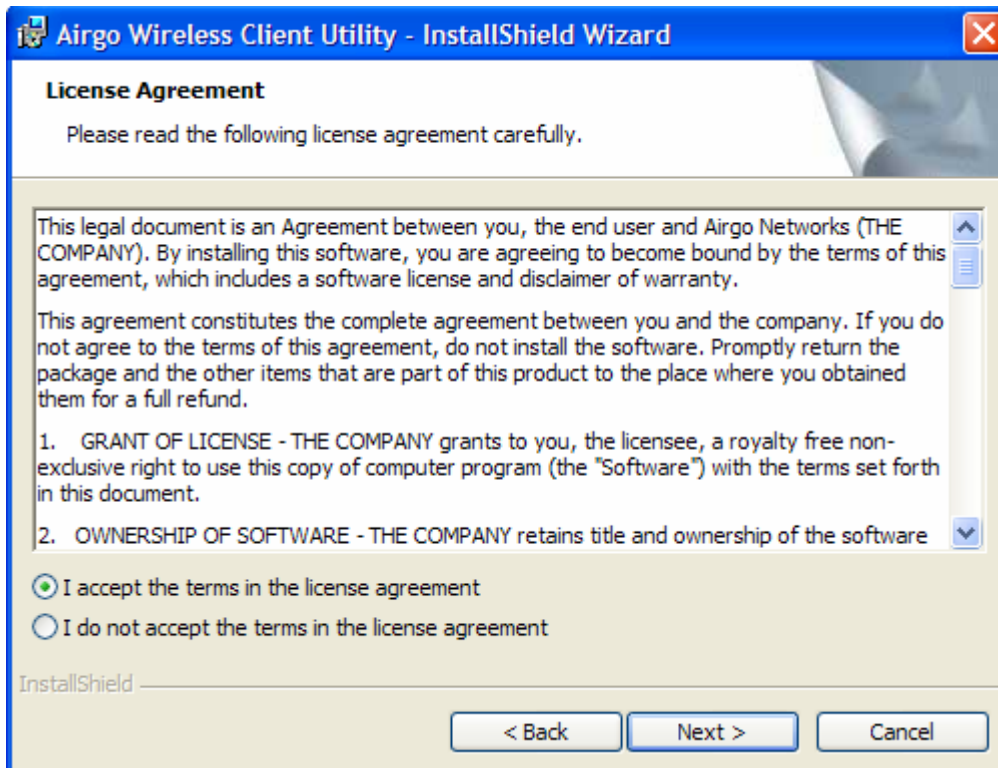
Airgo Wireless Client Utility - InstallShield Wizard

License Agreement

Please read the following license agreement carefully.

This legal document is an Agreement between you, the end user and Airgo Networks (THE COMPANY). By installing this software, you are agreeing to become bound by the terms of this agreement, which includes a software license and disclaimer of warranty.

This agreement constitutes the complete agreement between you and the company. If you do not agree to the terms of this agreement, do not install the software. Promptly return the package and the other items that are part of this product to the place where you obtained them for a full refund.

1. GRANT OF LICENSE - THE COMPANY grants to you, the licensee, a royalty free non-exclusive right to use this copy of computer program (the "Software") with the terms set forth in this document.

2. OWNERSHIP OF SOFTWARE - THE COMPANY retains title and ownership of the software

I accept the terms in the license agreement

I do not accept the terms in the license agreement

InstallShield

< Back

Next >

Cancel